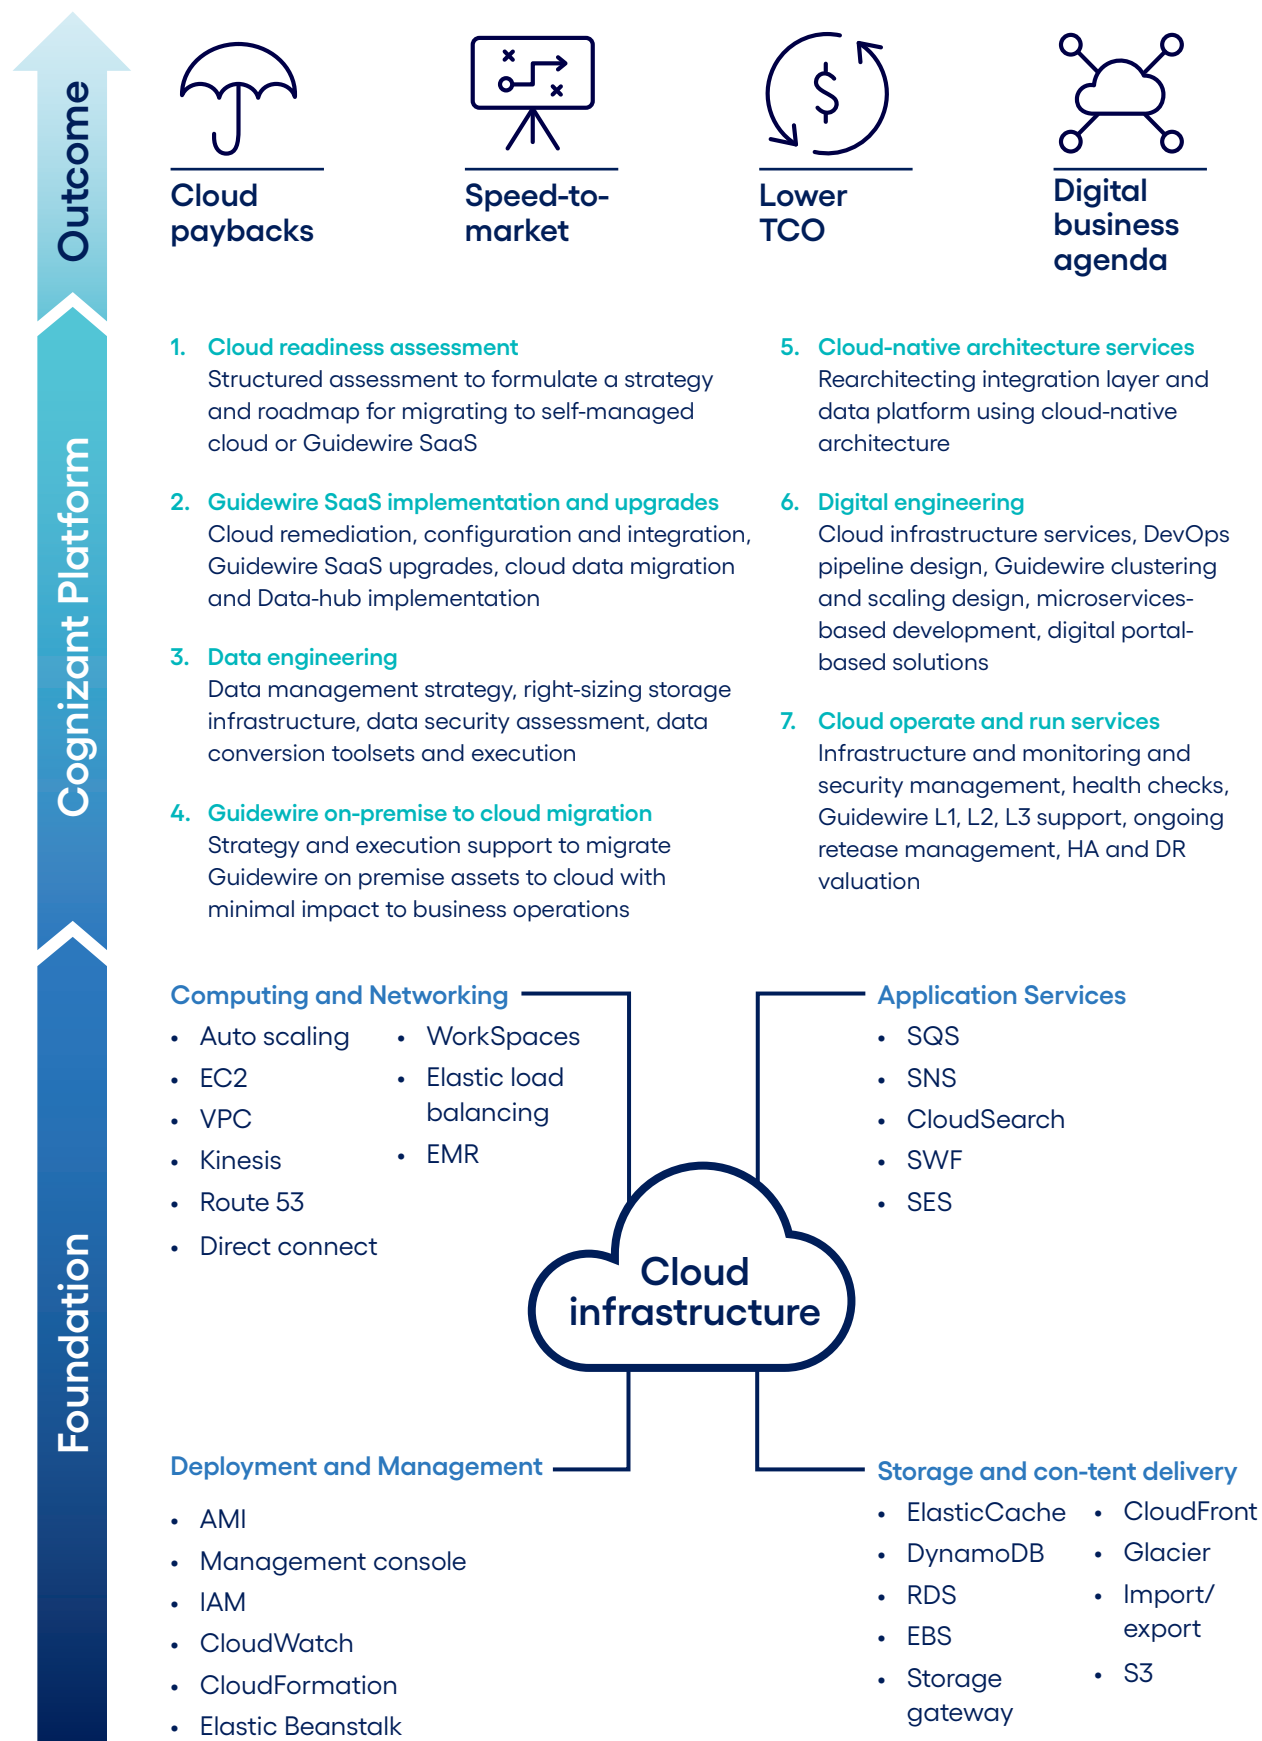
Outcome

Cognizant Platform

Foundation

Cloud paybacks

Speed-to-market

Lower TCO

Digital business agenda

1. Cloud readiness assessment
Structured assessment to formulate a strategy and roadmap for migrating to self-managed cloud or Guidewire SaaS

2. Guidewire SaaS implementation and upgrades
Cloud remediation, configuration and integration, Guidewire SaaS upgrades, cloud data migration and Data-hub implementation

3. Data engineering
Data management strategy, right-sizing storage infrastructure, data security assessment, data conversion toolsets and execution

4. Guidewire on-premise to cloud migration
Strategy and execution support to migrate Guidewire on premise assets to cloud with minimal impact to business operations

5. Cloud-native architecture services
Rearchitecting integration layer and data platform using cloud-native architecture

6. Digital engineering
Cloud infrastructure services, DevOps pipeline design, Guidewire clustering and scaling design, microservices-based development, digital portal-based solutions

7. Cloud operate and run services
Infrastructure and monitoring and security management, health checks, Guidewire L1, L2, L3 support, ongoing retease management, HA and DR valuation

Computing and Networking
• Auto scaling
• EC2
• VPC
• Kinesis
• Route 53
• Direct connect
• WorkSpaces
• Elastic load balancing
• EMR

Application Services
• SQS
• SNS
• CloudSearch
• SWF
• SES

Cloud infrastructure

Deployment and Management
• AMI
• Management console
• IAM
• CloudWatch
• CloudFormation
• Elastic Beanstalk

Storage and con-tent delivery
• ElasticCache
• DynamoDB
• RDS
• EBS
• Storage gateway
• CloudFront
• Glacier
• Import/ export
• S3